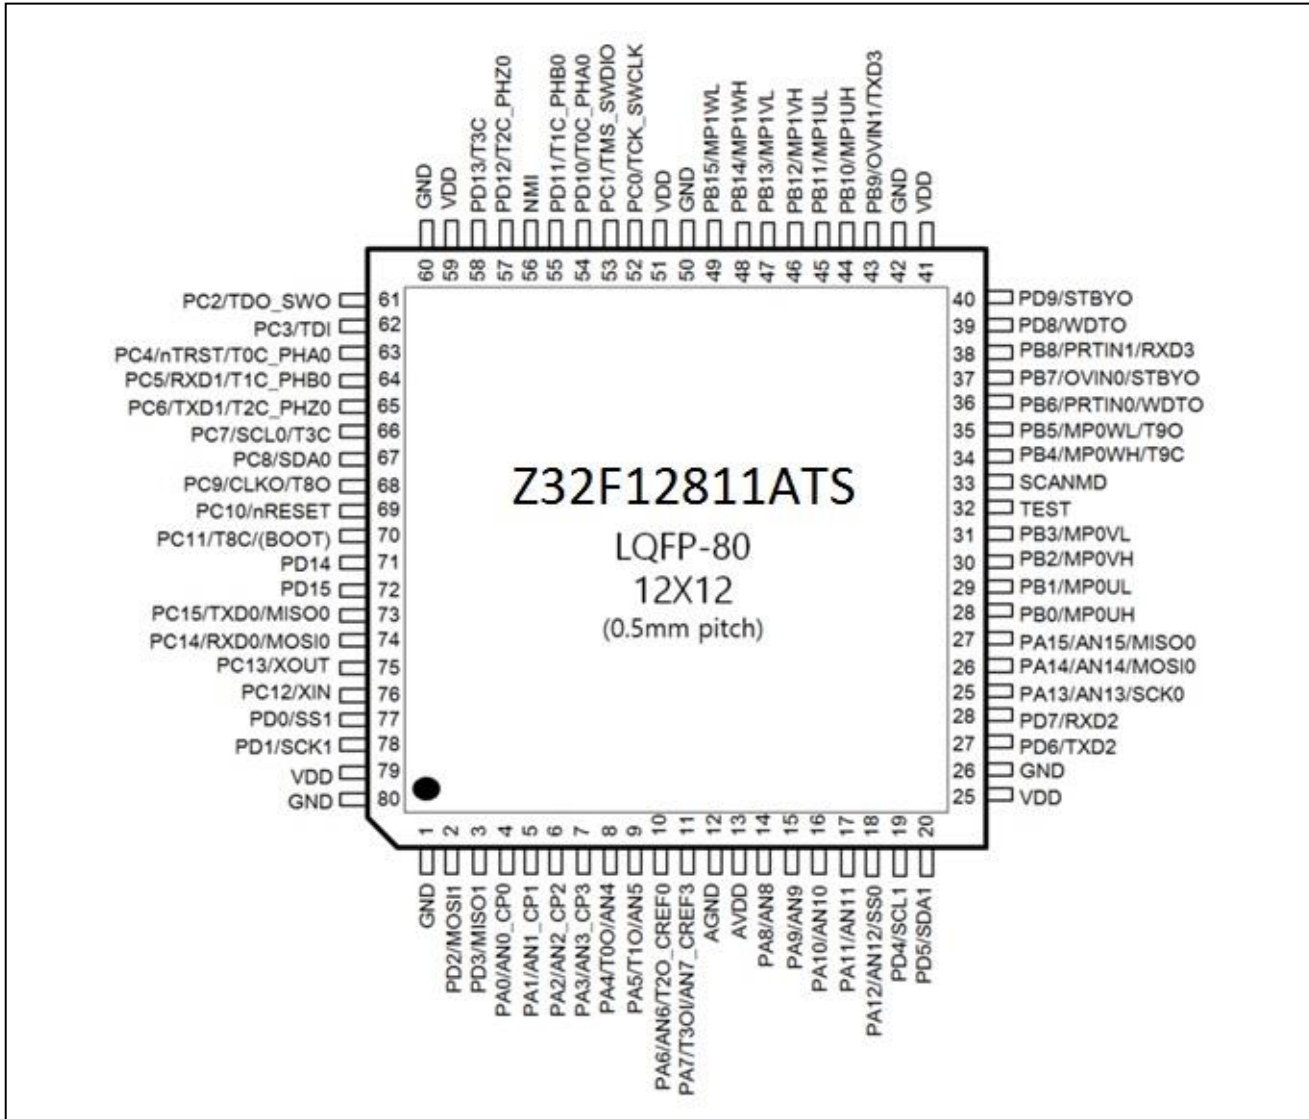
GND
VDD
PD13/T3C
PD12/T2C_PHZ0
NMI
PD11/T1C_PHB0
PD10/T0C_PHA0
PC1/TMS_SWDIO
PC0/TCK_SWCLK
VDD
GND
PB15/MP1WL
PB14/MP1WH
PB13/MP1VL
PB12/MP1VH
PB11/MP1UL
PB10/MP1UH
PB9/OVIN1/TXD3
GND
VDD

60 59 58 57 56 55 54 53 52 51 50 49 48 47 46 45 44 43 42 41

PC2/TDO_SWO 61
PC3/TDI 62
PC4/nTRST/T0C_PHA0 63
PC5/RXD1/T1C_PHB0 64
PC6/TXD1/T2C_PHZ0 65
PC7/SCL0/T3C 66
PC8/SDA0 67
PC9/CLKO/T8O 68
PC10/nRESET 69
PC11/T8C/(BOOT) 70
PD14 71
PD15 72
PC15/TXD0/MISO0 73
PC14/RXD0/MOSI0 74
PC13/XOUT 75
PC12/XIN 76
PD0/SS1 77
PD1/SCK1 78
VDD 79
GND 80

40 PD9/STBYO
39 PD8/WDTO
38 PB8/PRTIN1/RXD3
37 PB7/OVIN0/STBYO
36 PB6/PRTIN0/WDTO
35 PB5/MP0WL/T9O
34 PB4/MP0WH/T9C
33 SCANMD
32 TEST
31 PB3/MP0VL
30 PB2/MP0VH
29 PB1/MP0UL
28 PB0/MP0UH
27 PA15/AN15/MISO0
26 PA14/AN14/MOSI0
25 PA13/AN13/SCK0
28 PD7/RXD2
27 PD6/TXD2
26 GND
25 VDD

Z32F12811ATS
LQFP-80
12X12
(0.5mm pitch)

1 2 3 4 5 6 7 8 9 10 11 12 13 14 15 16 17 18 19 20

GND
PD2/MOSI1
PD3/MISO1
PA0/AN0_CP0
PA1/AN1_CP1
PA2/AN2_CP2
PA3/AN3_CP3
PA4/T0O/AN4
PA5/T1O/AN5
PA6/AN6/T2O_CREF0
PA7/T3OI/AN7_CREF3
AGND
AVDD
PA8/AN8
PA9/AN9
PA10/AN10
PA11/AN11
PA12/AN12/SS0
PD4/SCL1
PD5/SDA1